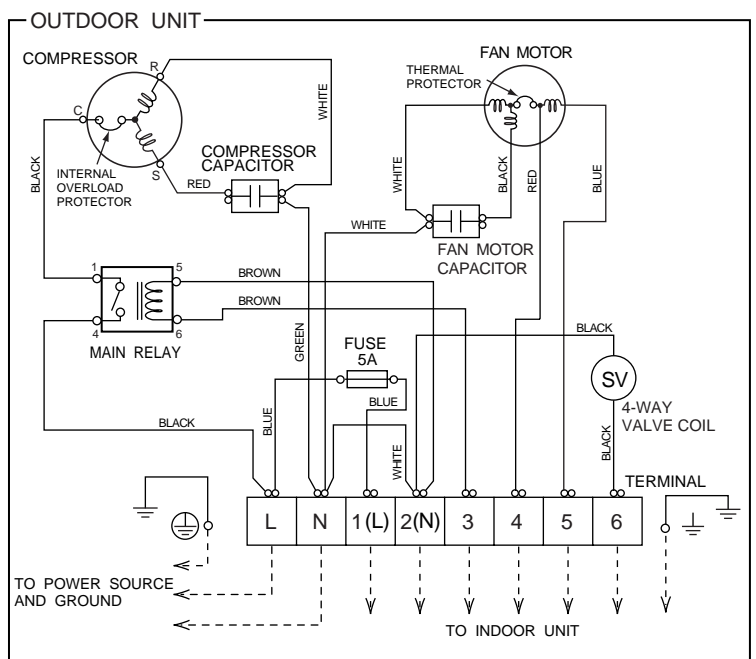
OUTDOOR UNIT

COMPRESSOR

R

C

S

WHITE

BLACK

INTERNAL OVERLOAD PROTECTOR

RED

COMPRESSOR CAPACITOR

FAN MOTOR

THERMAL PROTECTOR

WHITE

BLACK

RED

BLUE

WHITE

FAN MOTOR CAPACITOR

1

5

4

6

BROWN

BROWN

MAIN RELAY

GREEN

FUSE 5A

BLUE

BLACK

SV

4-WAY VALVE COIL

BLACK

BLUE

WHITE

BLACK

TERMINAL

| L | N | 1(L) | 2(N) | 3 | 4 | 5 | 6 |
|---|---|---|---|---|---|---|---|

TO POWER SOURCE AND GROUND

TO INDOOR UNIT